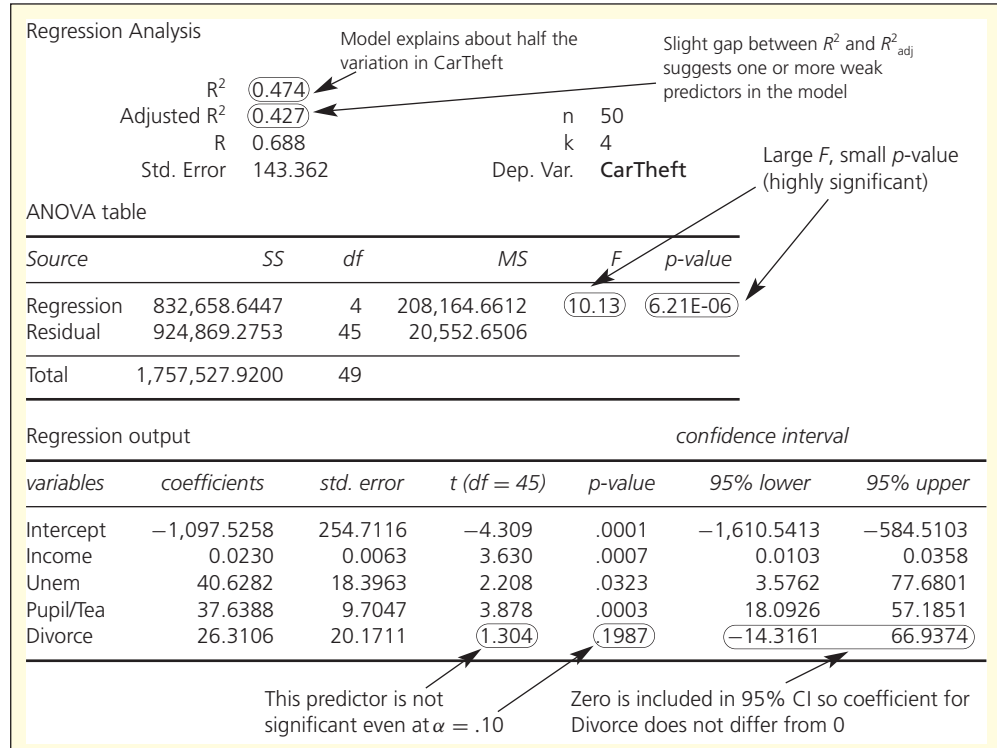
Regression Analysis

Model explains about half the variation in CarTheft

Slight gap between $R^2$ and $R^2_{adj}$ suggests one or more weak predictors in the model

| | | | |
|---|---|---|---|
| $R^2$ | 0.474 | | |
| Adjusted $R^2$ | 0.427 | n | 50 |
| R | 0.688 | k | 4 |
| Std. Error | 143.362 | Dep. Var. | CarTheft |

Large $F$, small $p$-value (highly significant)

ANOVA table

| Source | SS | df | MS | F | p-value |
|---|---|---|---|---|---|
| Regression | 832,658.6447 | 4 | 208,164.6612 | 10.13 | 6.21E-06 |
| Residual | 924,869.2753 | 45 | 20,552.6506 | | |
| Total | 1,757,527.9200 | 49 | | | |

Regression output

confidence interval

| variables | coefficients | std. error | t (df = 45) | p-value | 95% lower | 95% upper |
|---|---|---|---|---|---|---|
| Intercept | −1,097.5258 | 254.7116 | −4.309 | .0001 | −1,610.5413 | −584.5103 |
| Income | 0.0230 | 0.0063 | 3.630 | .0007 | 0.0103 | 0.0358 |
| Unem | 40.6282 | 18.3963 | 2.208 | .0323 | 3.5762 | 77.6801 |
| Pupil/Tea | 37.6388 | 9.7047 | 3.878 | .0003 | 18.0926 | 57.1851 |
| Divorce | 26.3106 | 20.1711 | 1.304 | .1987 | −14.3161 | 66.9374 |

This predictor is not significant even at $\alpha = .10$

Zero is included in 95% CI so coefficient for Divorce does not differ from 0